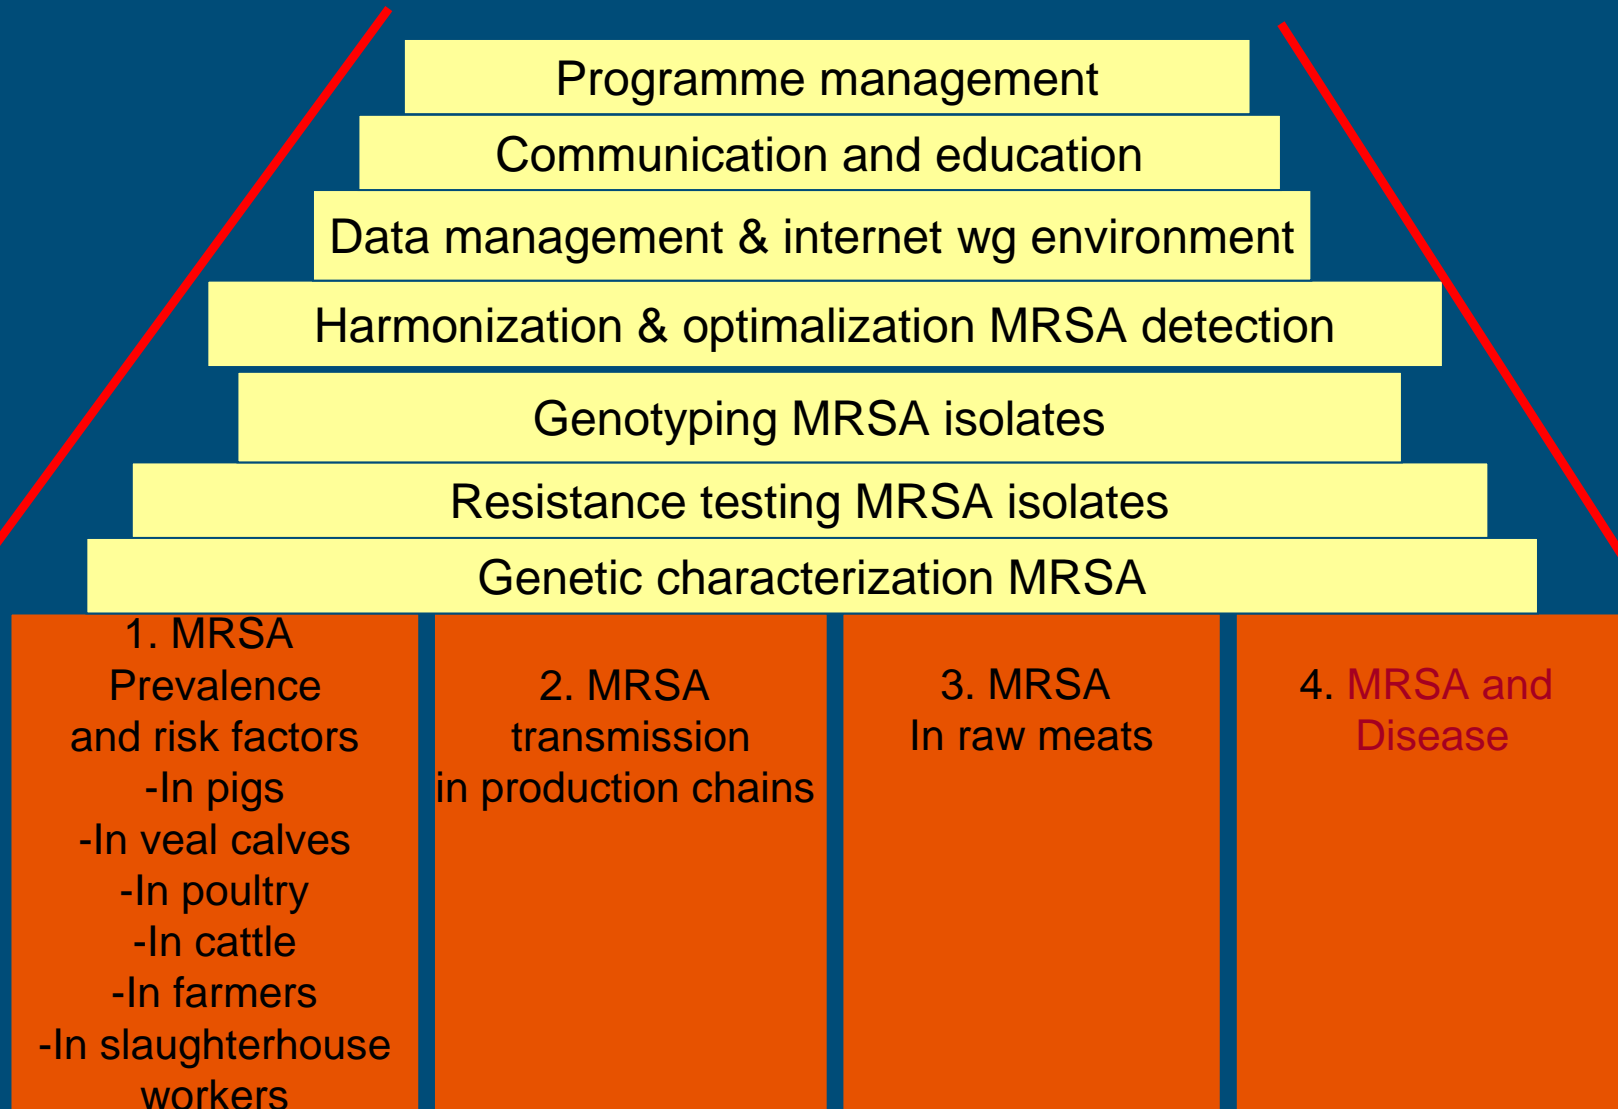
Programme management

Communication and education

Data management & internet wg environment

Harmonization & optimalization MRSA detection

Genotyping MRSA isolates

Resistance testing MRSA isolates

Genetic characterization MRSA

1. MRSA
Prevalence
and risk factors
-In pigs
-In veal calves
-In poultry
-In cattle
-In farmers
-In slaughterhouse
workers

2. MRSA
transmission
in production chains

3. MRSA
In raw meats

4. MRSA and
Disease